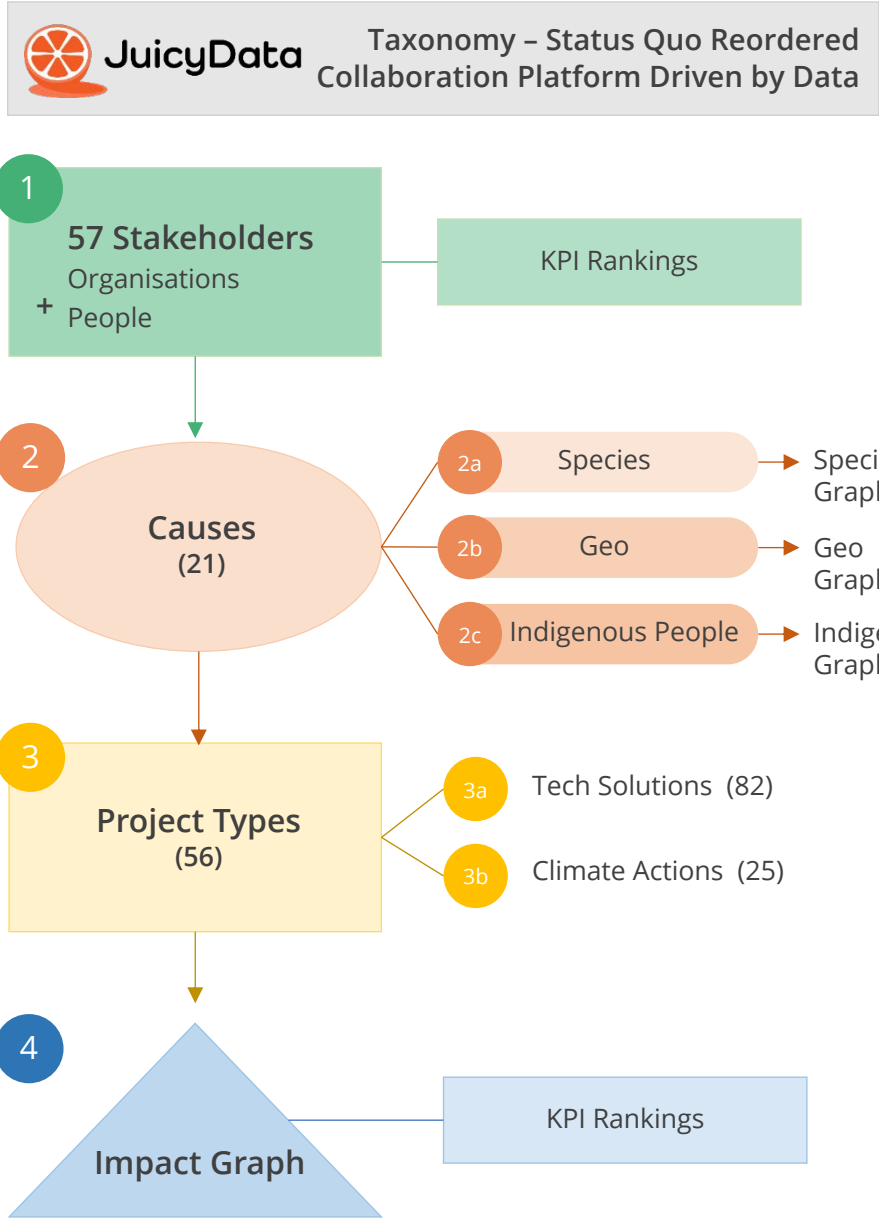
JuicyData

Taxonomy – Status Quo Reordered
Collaboration Platform Driven by Data

1
57 Stakeholders
Organisations
+ People

KPI Rankings

2
Causes
(21)

2a Species
Speci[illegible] Grap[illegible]

2b Geo
Geo Grap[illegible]

2c Indigenous People
Indig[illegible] Grap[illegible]

3
Project Types
(56)

3a Tech Solutions (82)

3b Climate Actions (25)

4
Impact Graph

KPI Rankings